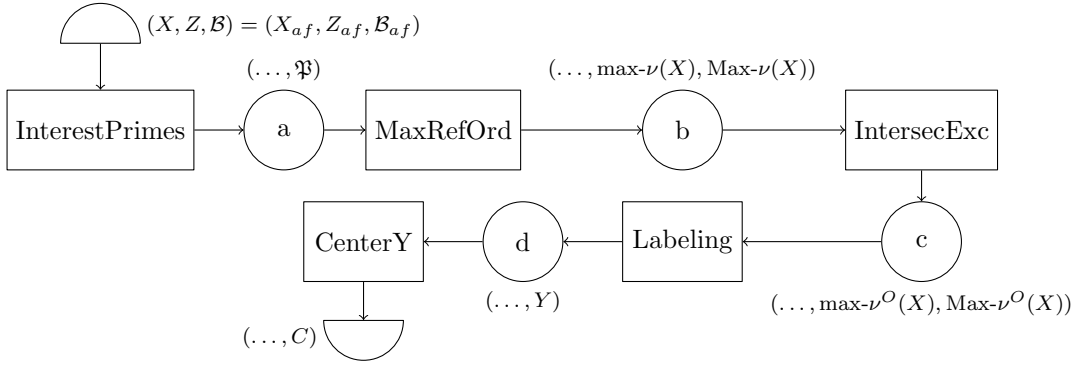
$(X, Z, \mathcal{B}) = (X_{af}, Z_{af}, \mathcal{B}_{af})$

$(\ldots, \mathfrak{P})$

$(\ldots, \text{max-}\nu(X), \text{Max-}\nu(X))$

InterestPrimes

a

MaxRefOrd

b

IntersecExc

c

Labeling

d

CenterY

$(\ldots, \text{max-}\nu^O(X), \text{Max-}\nu^O(X))$

$(\ldots, Y)$

$(\ldots, C)$